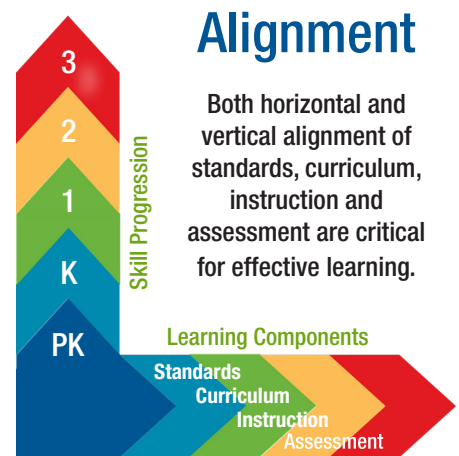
Alignment

Both horizontal and vertical alignment of standards, curriculum, instruction and assessment are critical for effective learning.

3
2
1
K
PK

Skill Progression

Learning Components

Standards
Curriculum
Instruction
Assessment